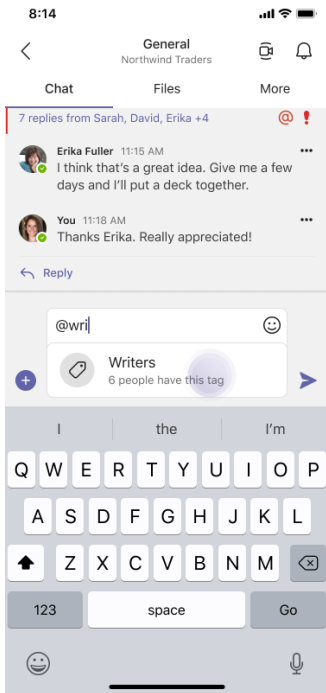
8:14

General
Northwind Traders

Chat
Files
More

7 replies from Sarah, David, Erika +4
@ !

Erika Fuller 11:15 AM
I think that's a great idea. Give me a few days and I'll put a deck together.

You 11:18 AM
Thanks Erika. Really appreciated!

Reply

@wri

Writers
6 people have this tag

I
the
I'm

Q W E R T Y U I O P
A S D F G H J K L
Z X C V B N M

123
space
Go